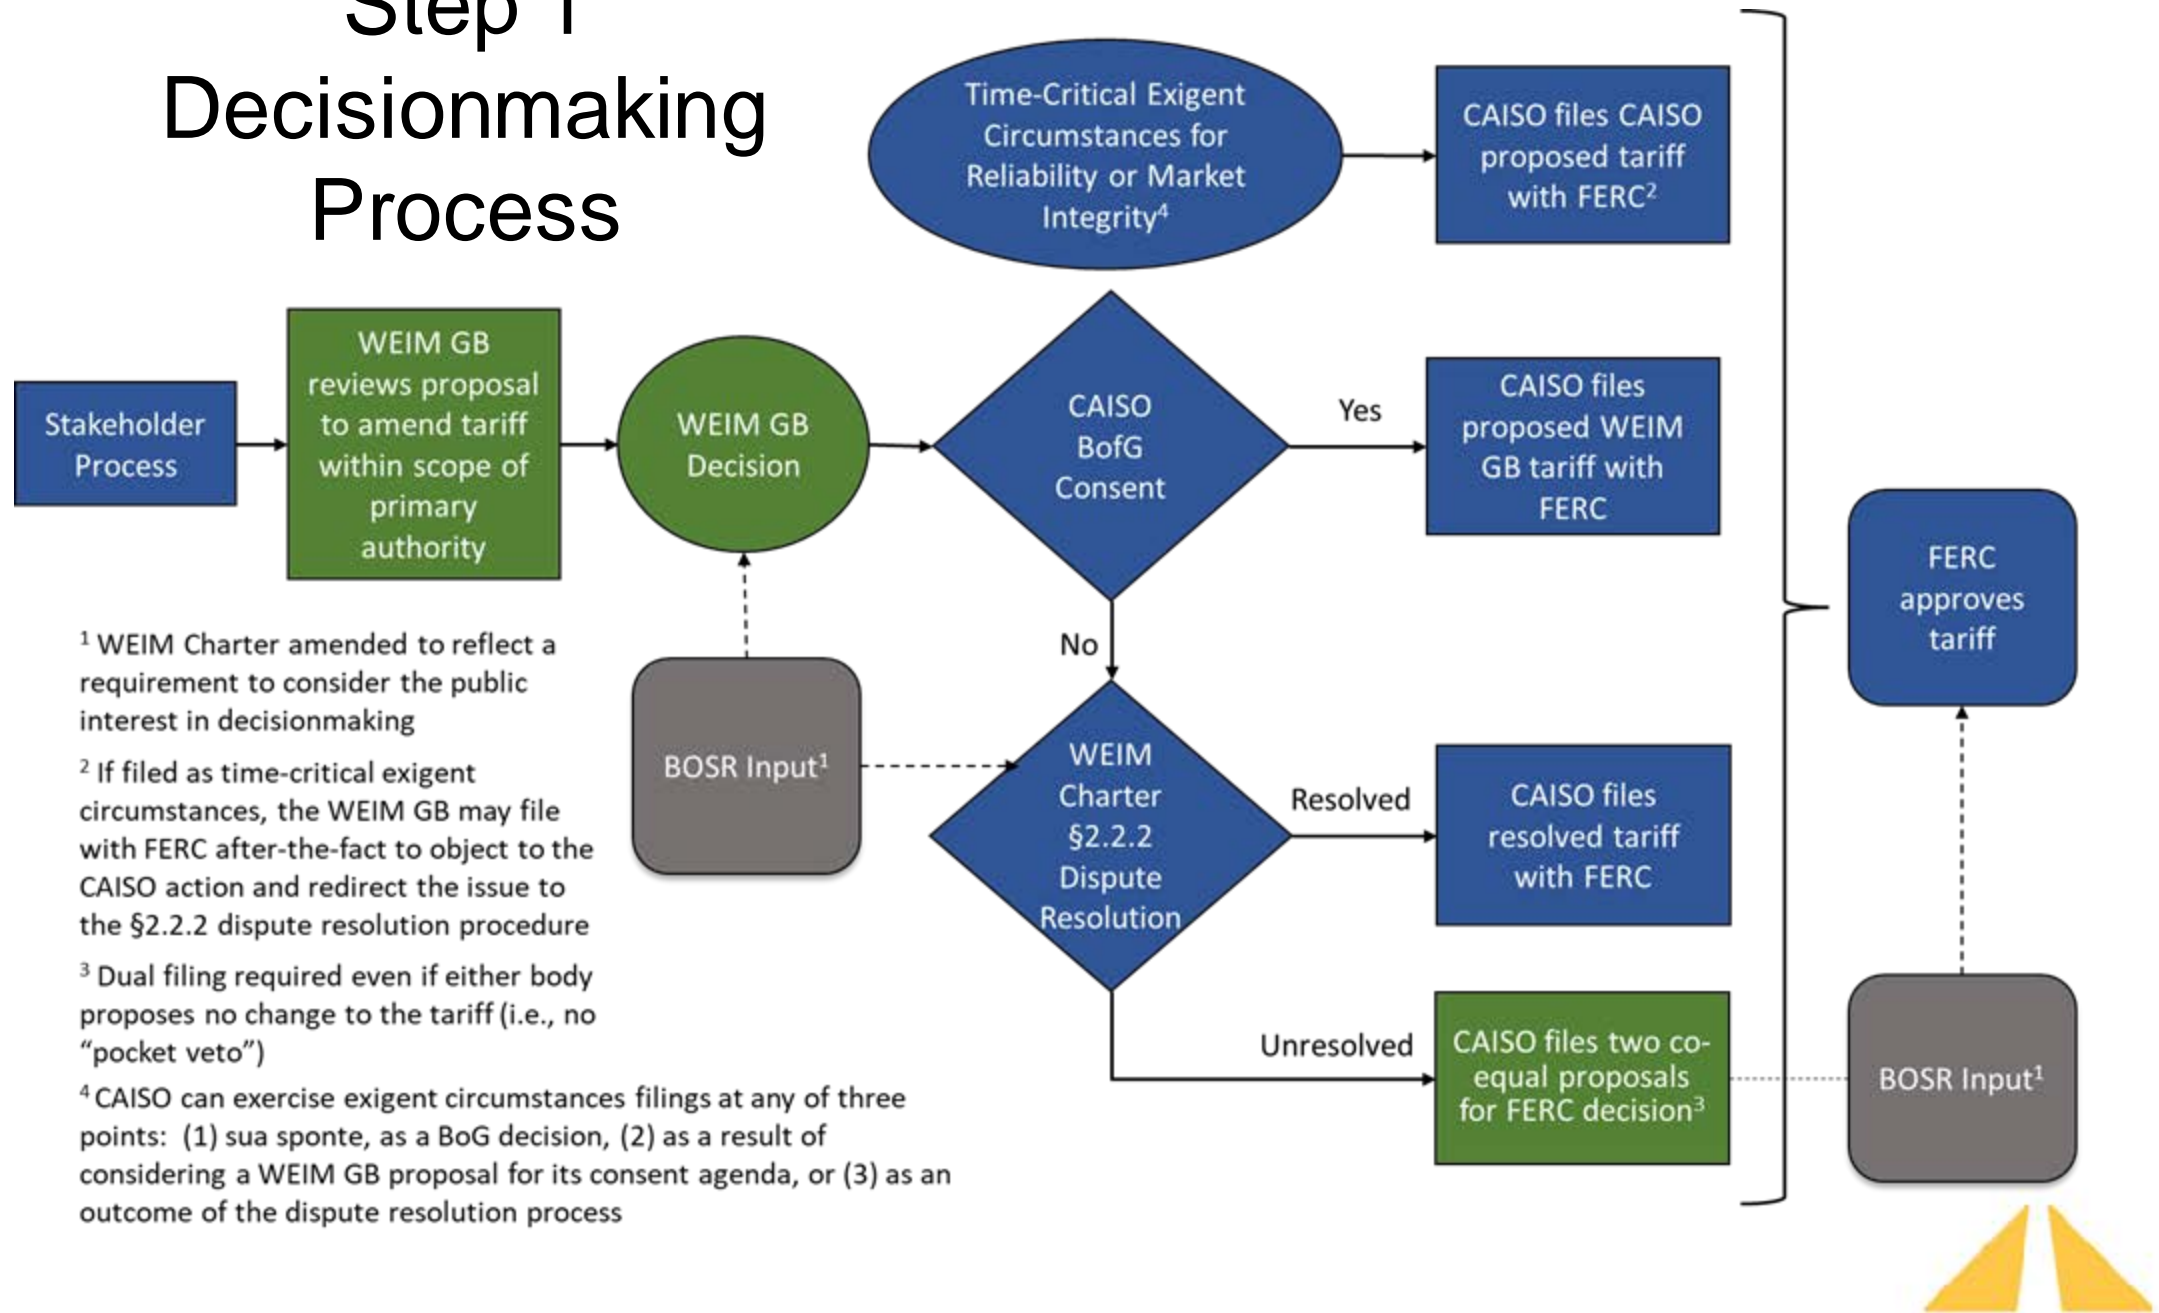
Step 1 Decisionmaking Process

Time-Critical Exigent Circumstances for Reliability or Market Integrity$^4$

CAISO files CAISO proposed tariff with FERC$^2$

Stakeholder Process

WEIM GB reviews proposal to amend tariff within scope of primary authority

WEIM GB Decision

CAISO BofG Consent

Yes

CAISO files proposed WEIM GB tariff with FERC

FERC approves tariff

No

BOSR Input$^1$

WEIM Charter §2.2.2 Dispute Resolution

Resolved

CAISO files resolved tariff with FERC

Unresolved

CAISO files two co-equal proposals for FERC decision$^3$

BOSR Input$^1$

$^1$ WEIM Charter amended to reflect a requirement to consider the public interest in decisionmaking

$^2$ If filed as time-critical exigent circumstances, the WEIM GB may file with FERC after-the-fact to object to the CAISO action and redirect the issue to the §2.2.2 dispute resolution procedure

$^3$ Dual filing required even if either body proposes no change to the tariff (i.e., no "pocket veto")

$^4$ CAISO can exercise exigent circumstances filings at any of three points: (1) sua sponte, as a BoG decision, (2) as a result of considering a WEIM GB proposal for its consent agenda, or (3) as an outcome of the dispute resolution process